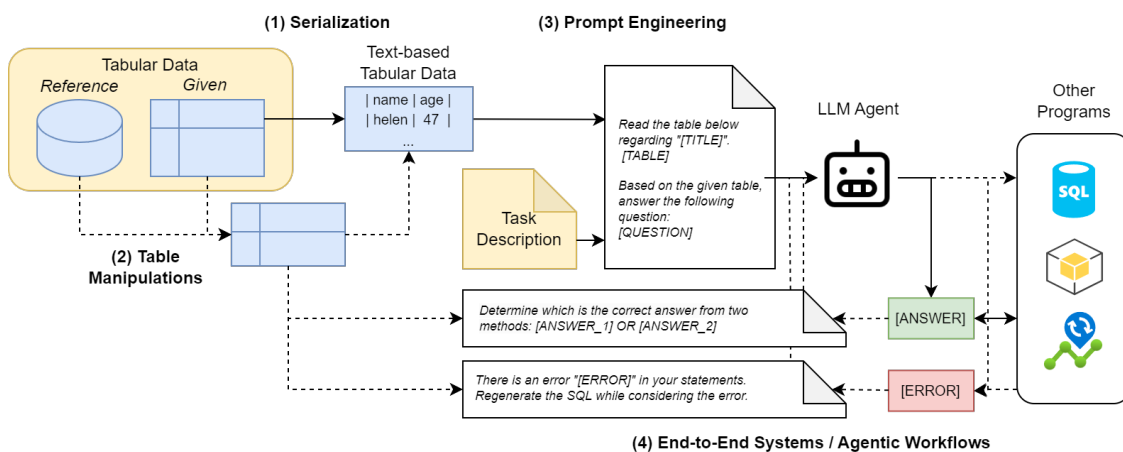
(1) Serialization

(3) Prompt Engineering

Tabular Data

Reference

Given

Text-based Tabular Data

| name | age |
| helen | 47 |
...

Read the table below regarding "[TITLE]".
[TABLE]

Based on the given table, answer the following question:
[QUESTION]

LLM Agent

Other Programs

SQL

Task Description

(2) Table Manipulations

Determine which is the correct answer from two methods: [ANSWER_1] OR [ANSWER_2]

[ANSWER]

There is an error "[ERROR]" in your statements. Regenerate the SQL while considering the error.

[ERROR]

(4) End-to-End Systems / Agentic Workflows